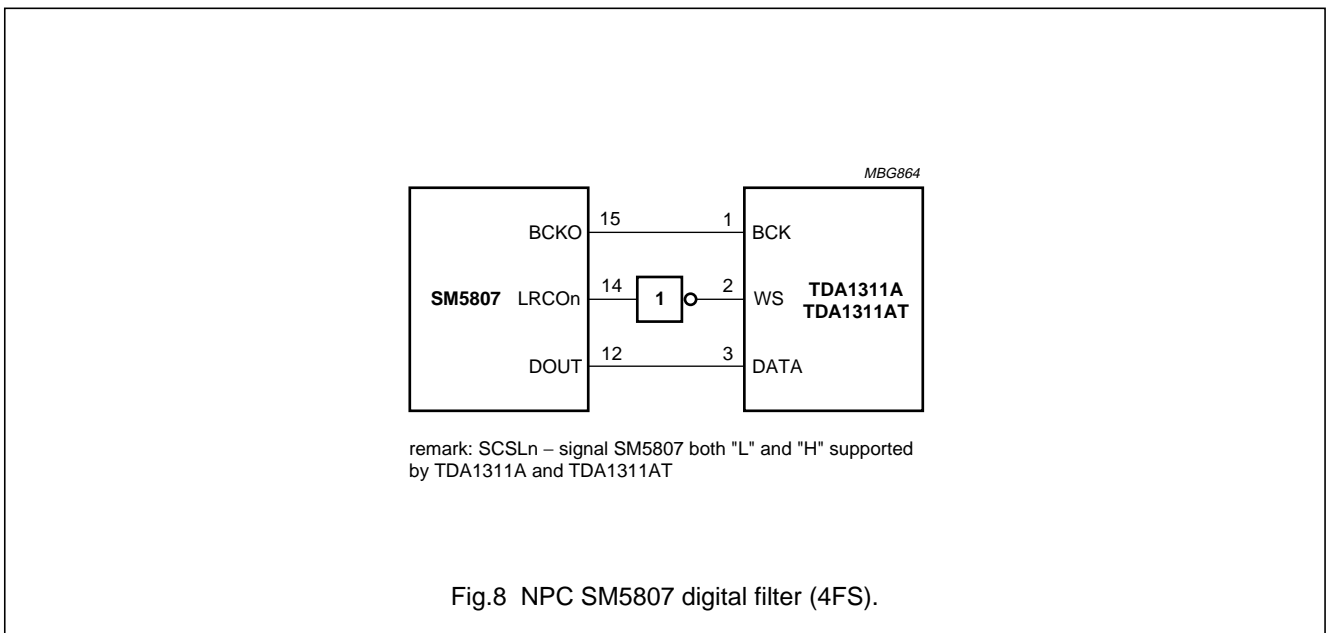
MBG864

SM5807

BCKO 15

LRCOn 14

DOUT 12

1

1 BCK

2 WS

3 DATA

TDA1311A
TDA1311AT

remark: SCSLn – signal SM5807 both "L" and "H" supported by TDA1311A and TDA1311AT

Fig.8 NPC SM5807 digital filter (4FS).